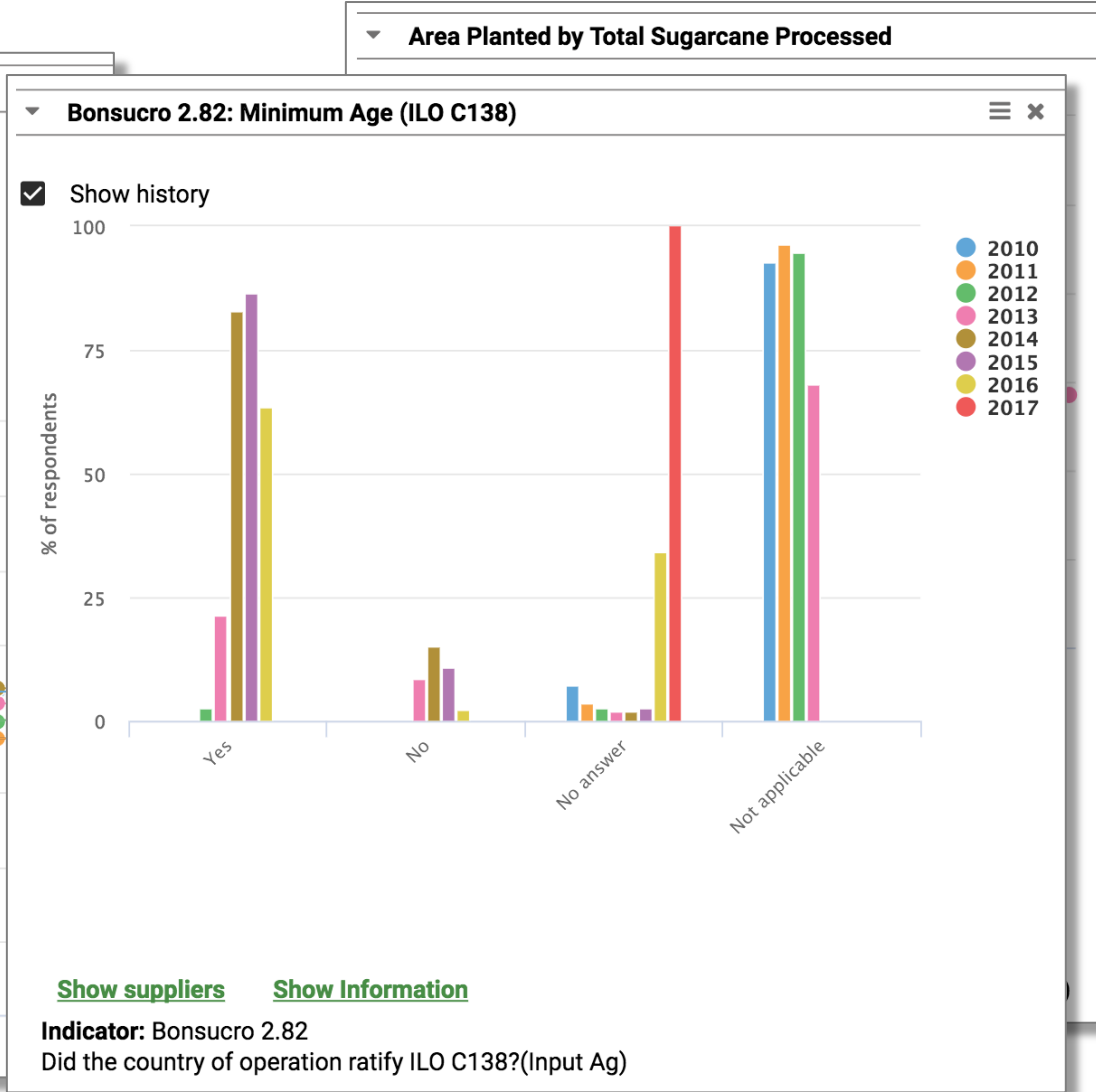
Area Planted by Total Sugarcane Processed

Bonsucro 2.82: Minimum Age (ILO C138)

Show history

100
75
50
25
0

% of respondents

Yes
No
No answer
Not applicable

2010
2011
2012
2013
2014
2015
2016
2017

Show suppliers Show Information

**Indicator:** Bonsucro 2.82
Did the country of operation ratify ILO C138?(Input Ag)